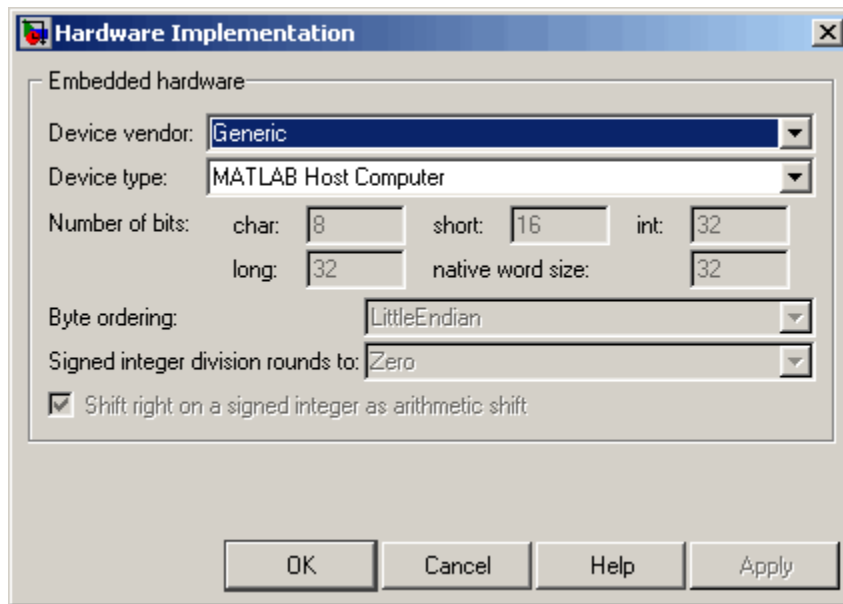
Hardware Implementation

Embedded hardware

Device vendor: Generic

Device type: MATLAB Host Computer

Number of bits: char: 8 short: 16 int: 32

long: 32 native word size: 32

Byte ordering: LittleEndian

Signed integer division rounds to: Zero

Shift right on a signed integer as arithmetic shift

OK Cancel Help Apply